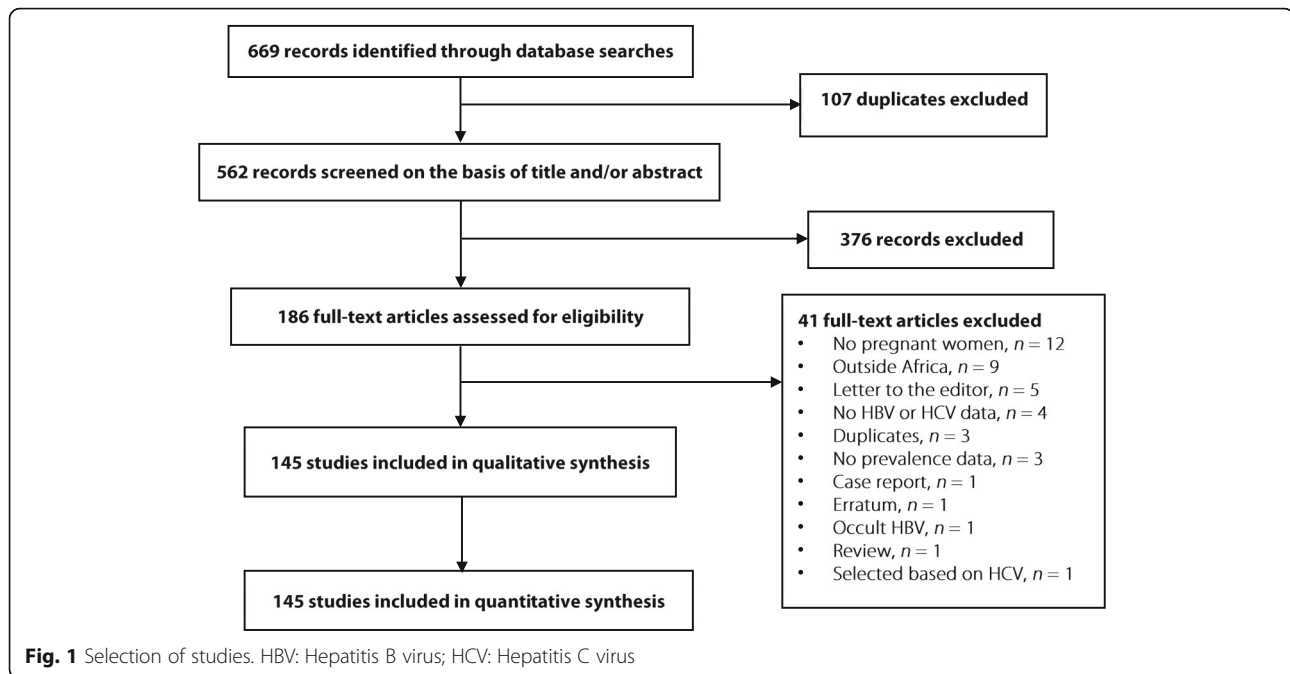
669 records identified through database searches

107 duplicates excluded

562 records screened on the basis of title and/or abstract

376 records excluded

186 full-text articles assessed for eligibility

41 full-text articles excluded
- No pregnant women, $n = 12$
- Outside Africa, $n = 9$
- Letter to the editor, $n = 5$
- No HBV or HCV data, $n = 4$
- Duplicates, $n = 3$
- No prevalence data, $n = 3$
- Case report, $n = 1$
- Erratum, $n = 1$
- Occult HBV, $n = 1$
- Review, $n = 1$
- Selected based on HCV, $n = 1$

145 studies included in qualitative synthesis

145 studies included in quantitative synthesis

Fig. 1 Selection of studies. HBV: Hepatitis B virus; HCV: Hepatitis C virus